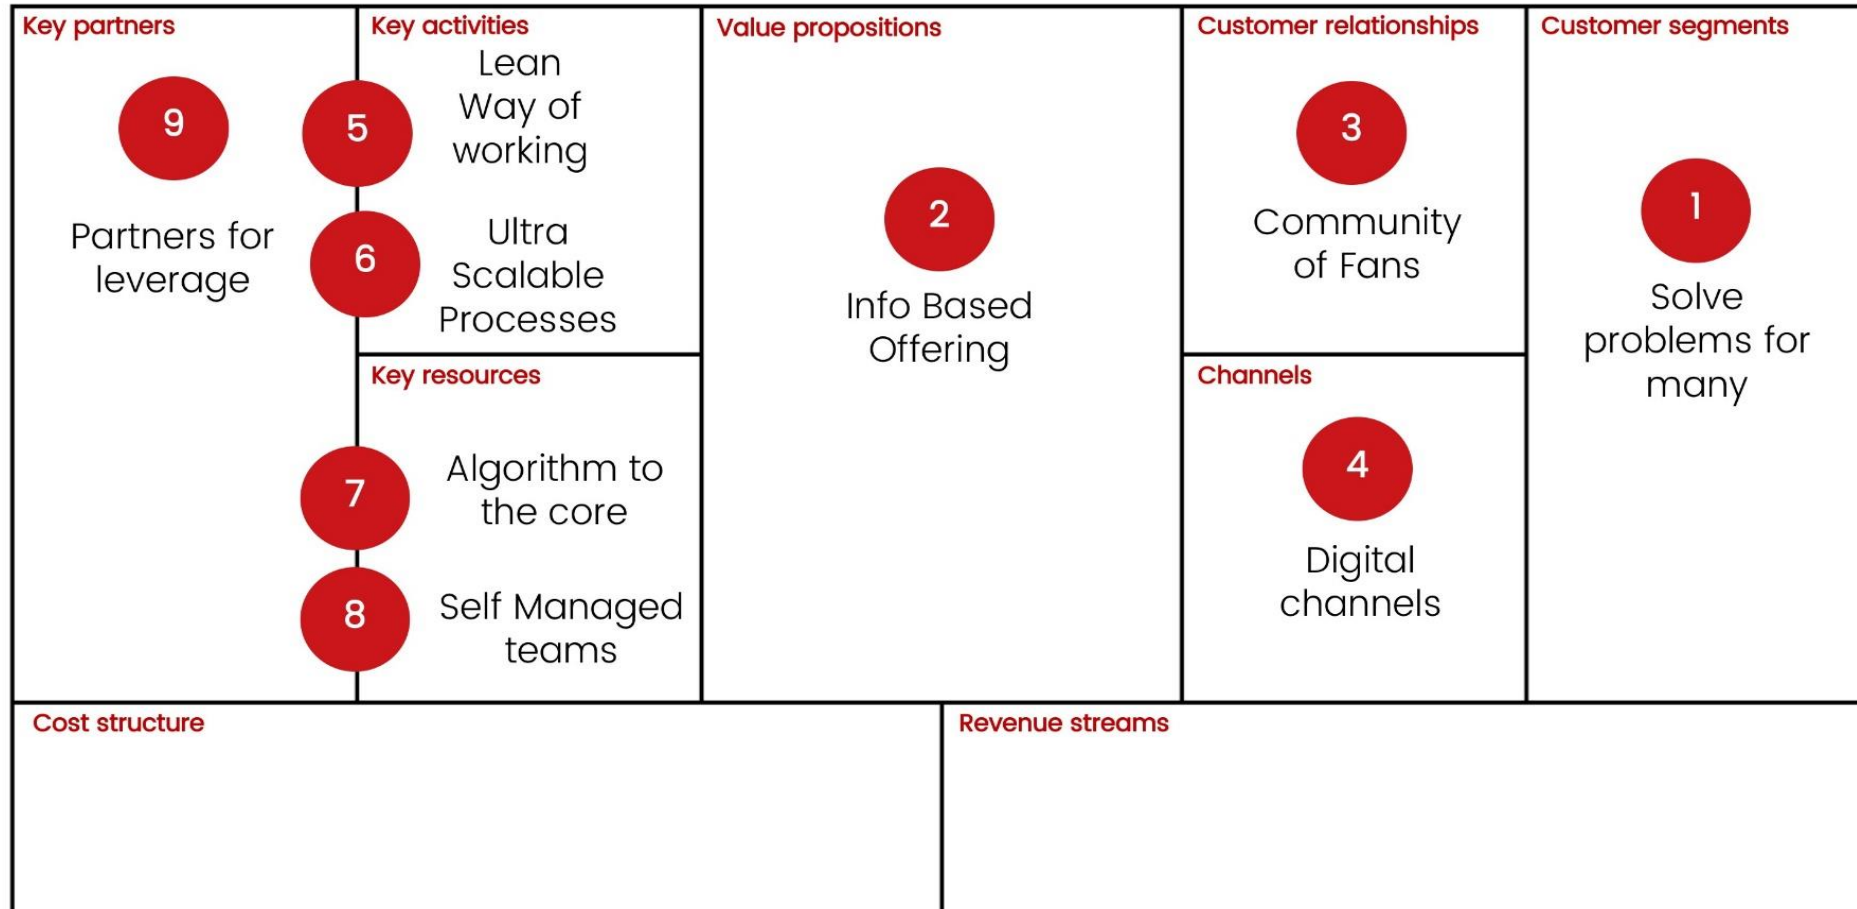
Key partners

9

Partners for leverage

Key activities

5

Lean Way of working

6

Ultra Scalable Processes

Key resources

7

Algorithm to the core

8

Self Managed teams

Value propositions

2

Info Based Offering

Customer relationships

3

Community of Fans

Channels

4

Digital channels

Customer segments

1

Solve problems for many

Cost structure

Revenue streams